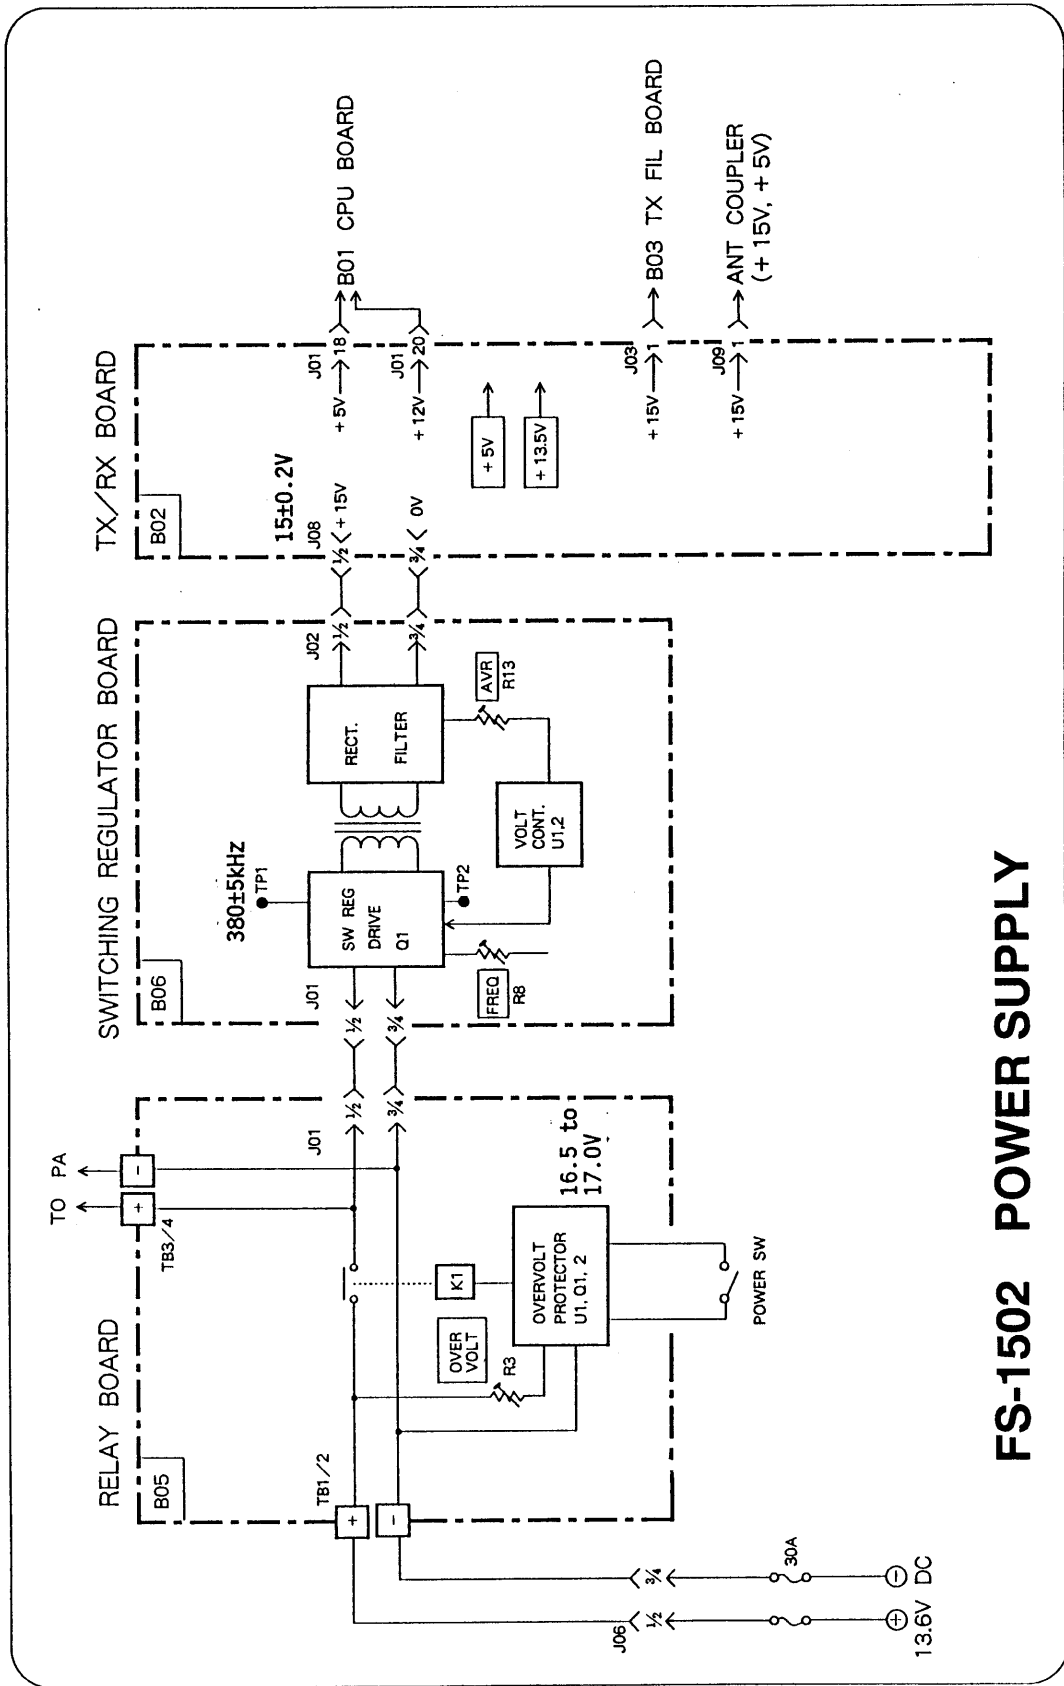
RELAY BOARD

B05

TB1/2

+

-

J06

½

¾

30A

⊕ 13.6V

⊖ DC

OVER VOLT

R3

K1

OVERVOLT PROTECTOR U1, Q1, 2

POWER SW

16.5 to 17.0V

TB3/4

+

-

TO PA

J01

½

¾

SWITCHING REGULATOR BOARD

B06

J01

½

¾

380±5kHz

TP1

SW REG DRIVE Q1

TP2

FREQ R8

VOLT CONT. U1,2

RECT. FILTER

AVR R13

J02

½

¾

TX/RX BOARD

B02

15±0.2V

J08

½ + 15V

¾ 0V

+5V

+13.5V

J01 +5V 18

J01 +12V 20

B01 CPU BOARD

J03 +15V 1

B03 TX FIL BOARD

J09 +15V 1

ANT COUPLER (+15V, +5V)

FS-1502 POWER SUPPLY